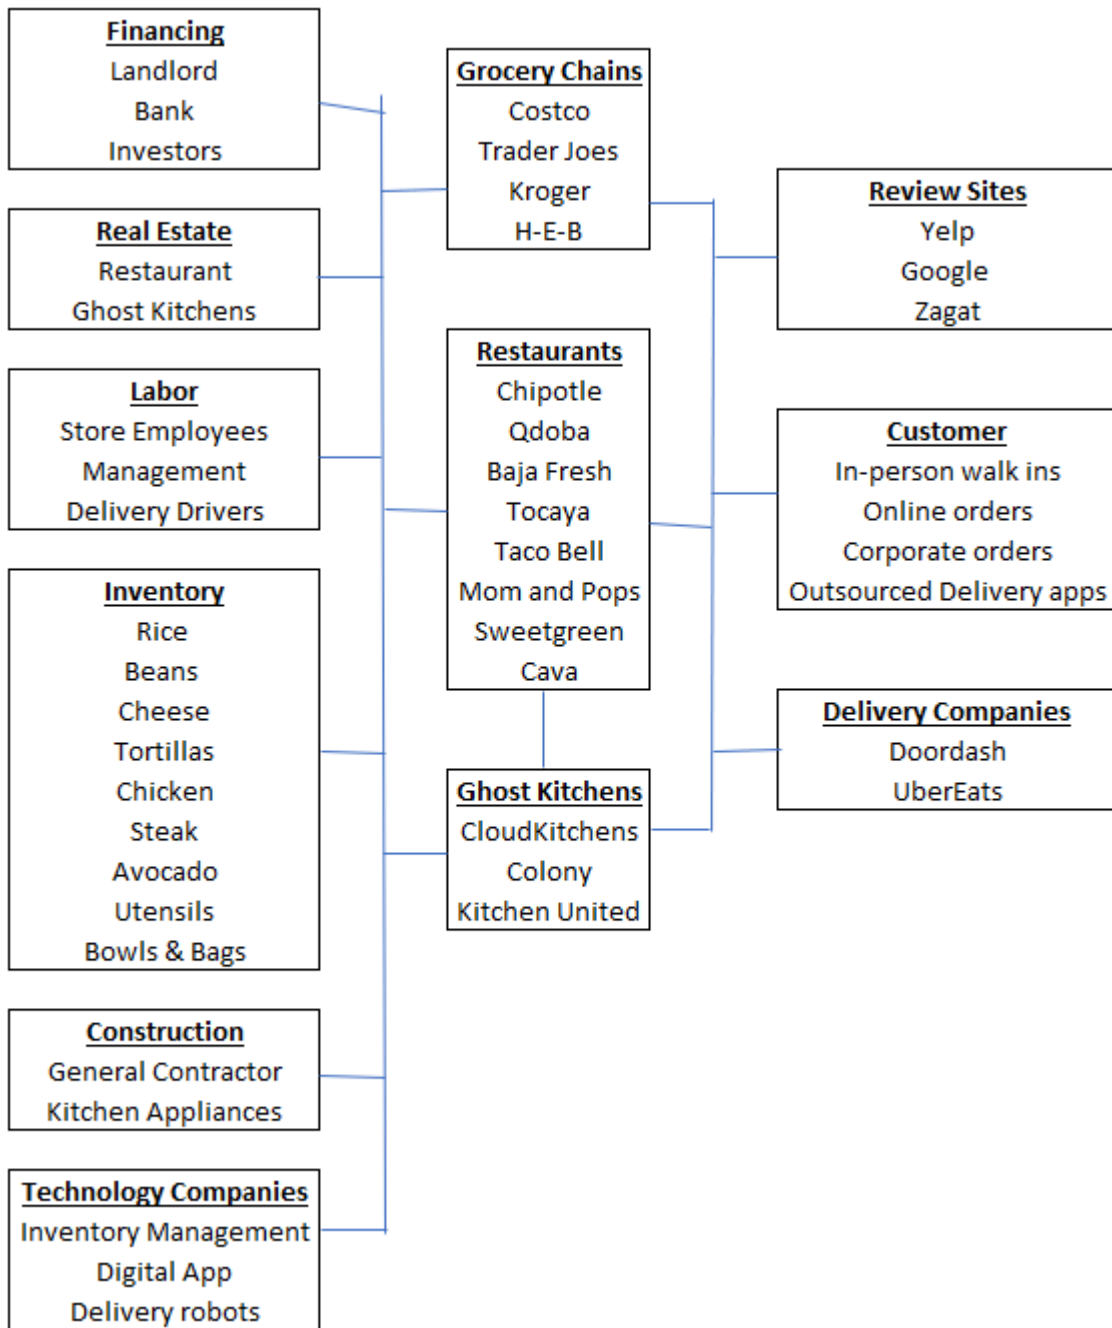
Financing
Landlord
Bank
Investors

Real Estate
Restaurant
Ghost Kitchens

Labor
Store Employees
Management
Delivery Drivers

Inventory
Rice
Beans
Cheese
Tortillas
Chicken
Steak
Avocado
Utensils
Bowls & Bags

Construction
General Contractor
Kitchen Appliances

Technology Companies
Inventory Management
Digital App
Delivery robots

Grocery Chains
Costco
Trader Joes
Kroger
H-E-B

Restaurants
Chipotle
Qdoba
Baja Fresh
Tocaya
Taco Bell
Mom and Pops
Sweetgreen
Cava

Ghost Kitchens
CloudKitchens
Colony
Kitchen United

Review Sites
Yelp
Google
Zagat

Customer
In-person walk ins
Online orders
Corporate orders
Outsourced Delivery apps

Delivery Companies
Doordash
UberEats